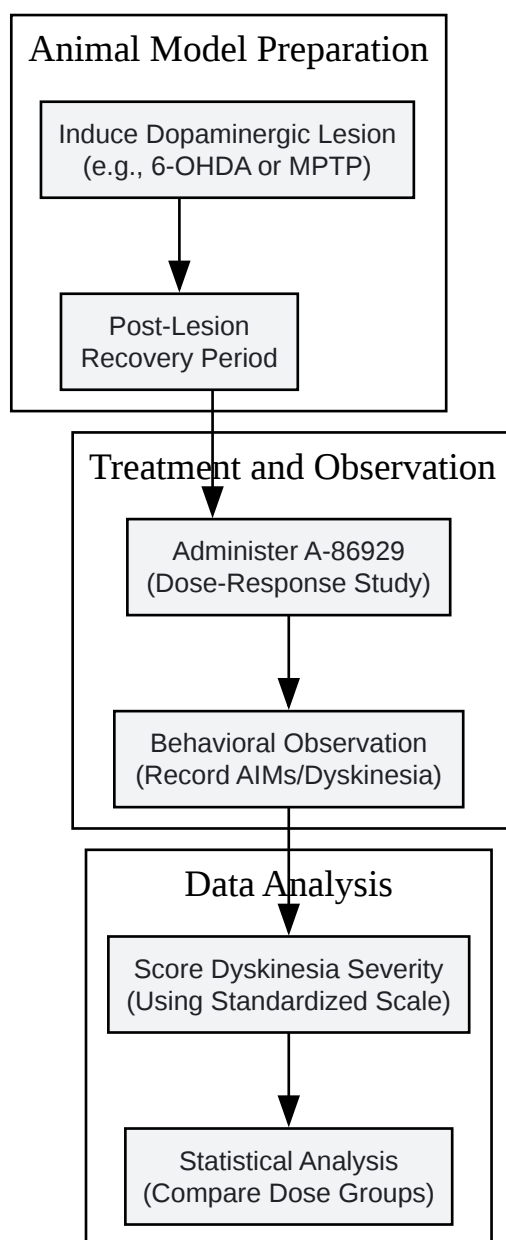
Animal Model Preparation

Induce Dopaminergic Lesion
(e.g., 6-OHDA or MPTP)

Post-Lesion
Recovery Period

Treatment and Observation

Administer A-86929
(Dose-Response Study)

Behavioral Observation
(Record AIMs/Dyskinesia)

Data Analysis

Score Dyskinesia Severity
(Using Standardized Scale)

Statistical Analysis
(Compare Dose Groups)